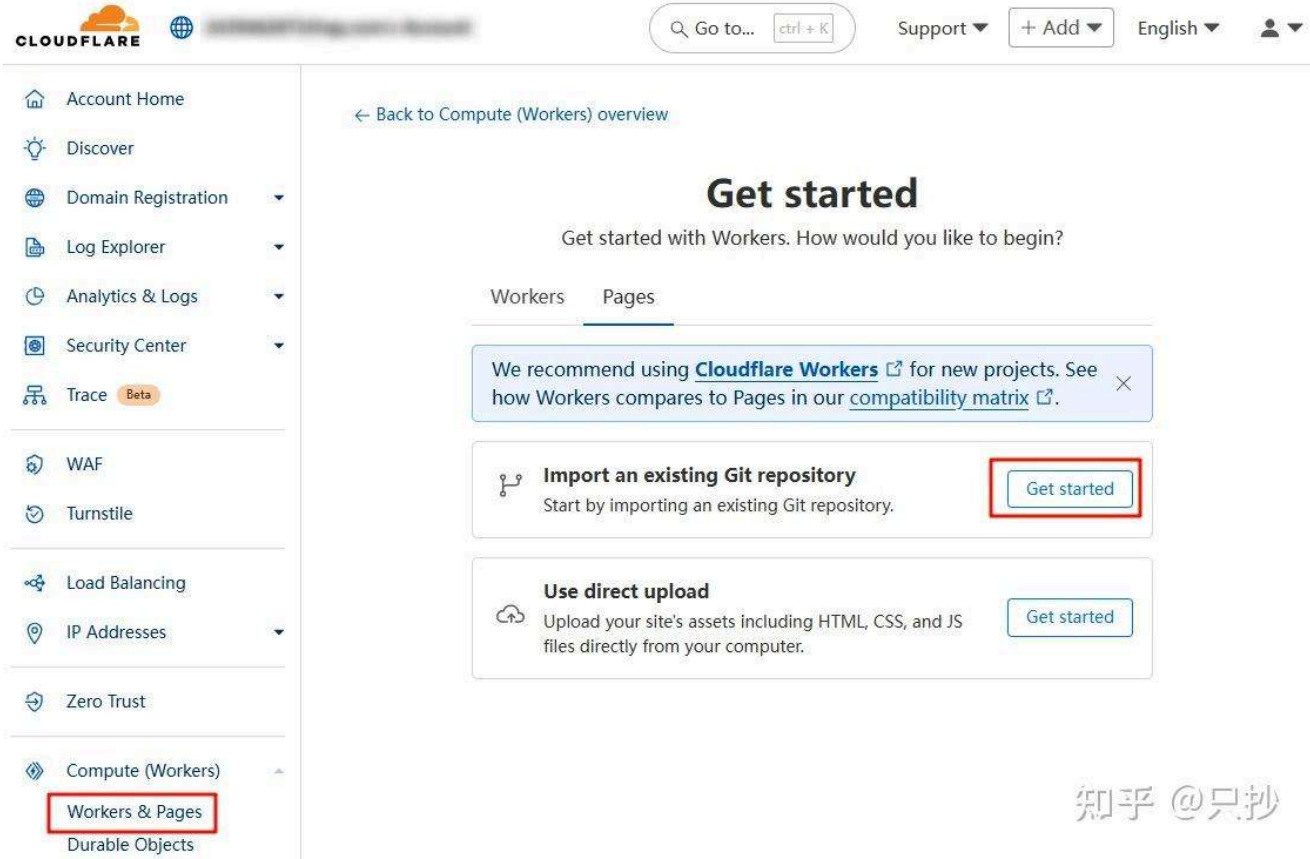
CLOUDFLARE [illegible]

Go to... ctrl + K

Support

+ Add

English

Account Home

Discover

Domain Registration

Log Explorer

Analytics & Logs

Security Center

Trace Beta

WAF

Turnstile

Load Balancing

IP Addresses

Zero Trust

Compute (Workers)

Workers & Pages

Durable Objects

← Back to Compute (Workers) overview

Get started

Get started with Workers. How would you like to begin?

Workers Pages

We recommend using Cloudflare Workers for new projects. See how Workers compares to Pages in our compatibility matrix.

Import an existing Git repository

Start by importing an existing Git repository.

Get started

Use direct upload

Upload your site's assets including HTML, CSS, and JS files directly from your computer.

Get started

知乎 @只抄